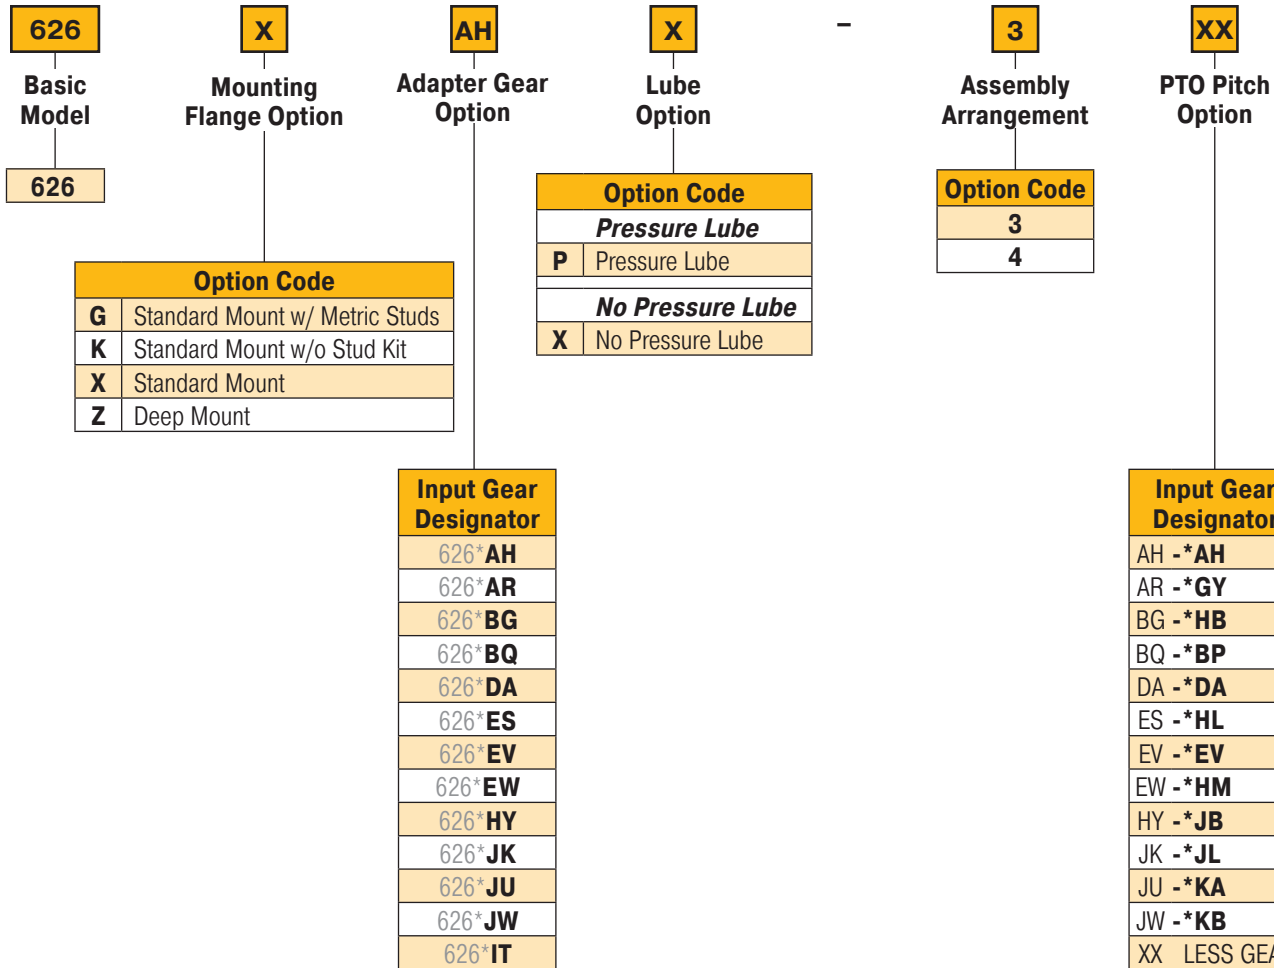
626 X AH X – 3 XX

Basic Model

626

Mounting Flange Option

| Option Code | |
|---|---|
| G | Standard Mount w/ Metric Studs |
| K | Standard Mount w/o Stud Kit |
| X | Standard Mount |
| Z | Deep Mount |

Adapter Gear Option

| Input Gear Designator |
|---|
| 626*AH |
| 626*AR |
| 626*BG |
| 626*BQ |
| 626*DA |
| 626*ES |
| 626*EV |
| 626*EW |
| 626*HY |
| 626*JK |
| 626*JU |
| 626*JW |
| 626*IT |

Lube Option

| Option Code | |
|---|---|
| | Pressure Lube |
| P | Pressure Lube |
| | No Pressure Lube |
| X | No Pressure Lube |

Assembly Arrangement

| Option Code |
|---|
| 3 |
| 4 |

PTO Pitch Option

| Input Gear Designator |
|---|
| AH -*AH |
| AR -*GY |
| BG -*HB |
| BQ -*BP |
| DA -*DA |
| ES -*HL |
| EV -*EV |
| EW -*HM |
| HY -*JB |
| JK -*JL |
| JU -*KA |
| JW -*KB |
| XX LESS GE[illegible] |